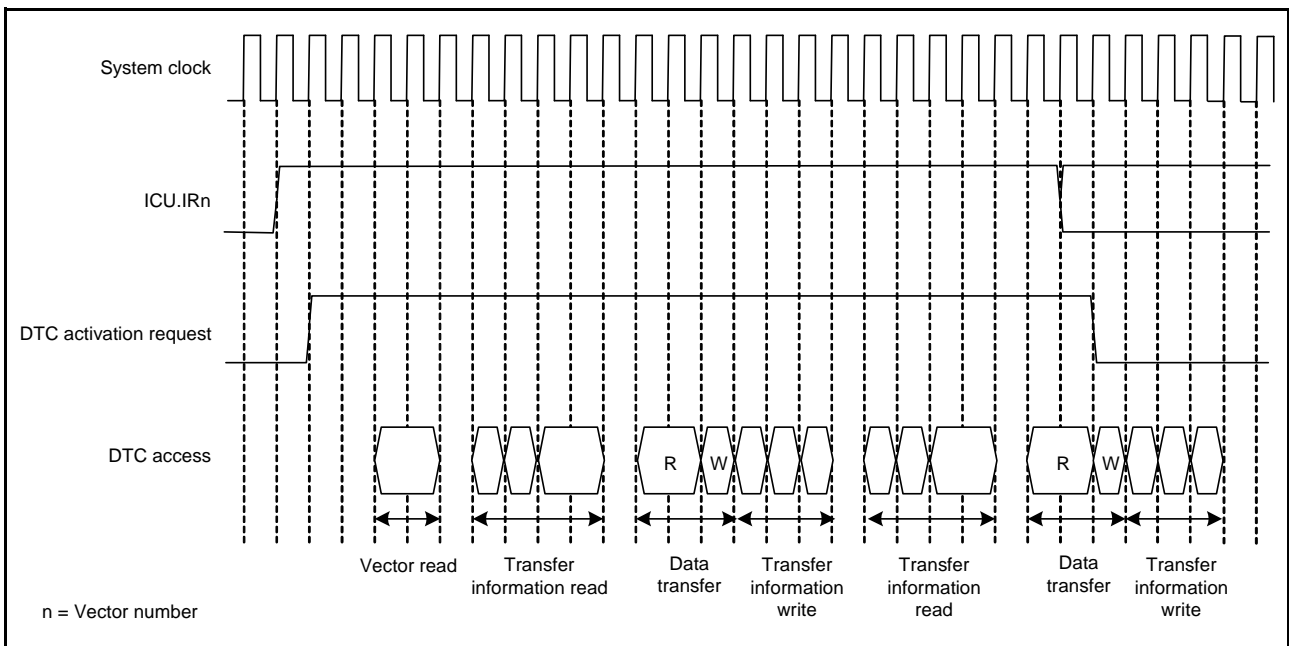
System clock

ICU.IRn

DTC activation request

DTC access

R W

R W

Vector read

Transfer information read

Data transfer

Transfer information write

Transfer information read

Data transfer

Transfer information write

n = Vector number